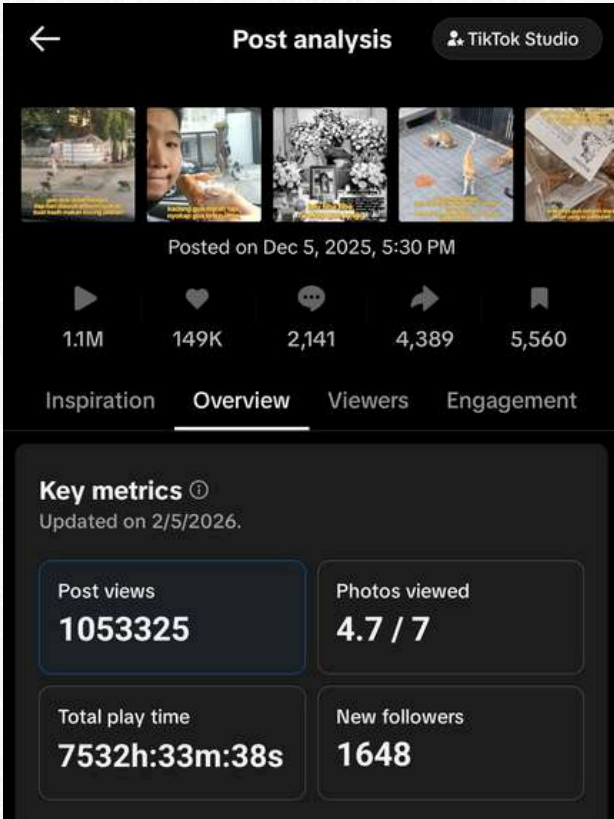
Post analysis

TikTok Studio

Posted on Dec 5, 2025, 5:30 PM

1.1M
149K
2,141
4,389
5,560

Inspiration
Overview
Viewers
Engagement

Key metrics
Updated on 2/5/2026.

Post views
1053325

Photos viewed
4.7 / 7

Total play time
7532h:33m:38s

New followers
1648